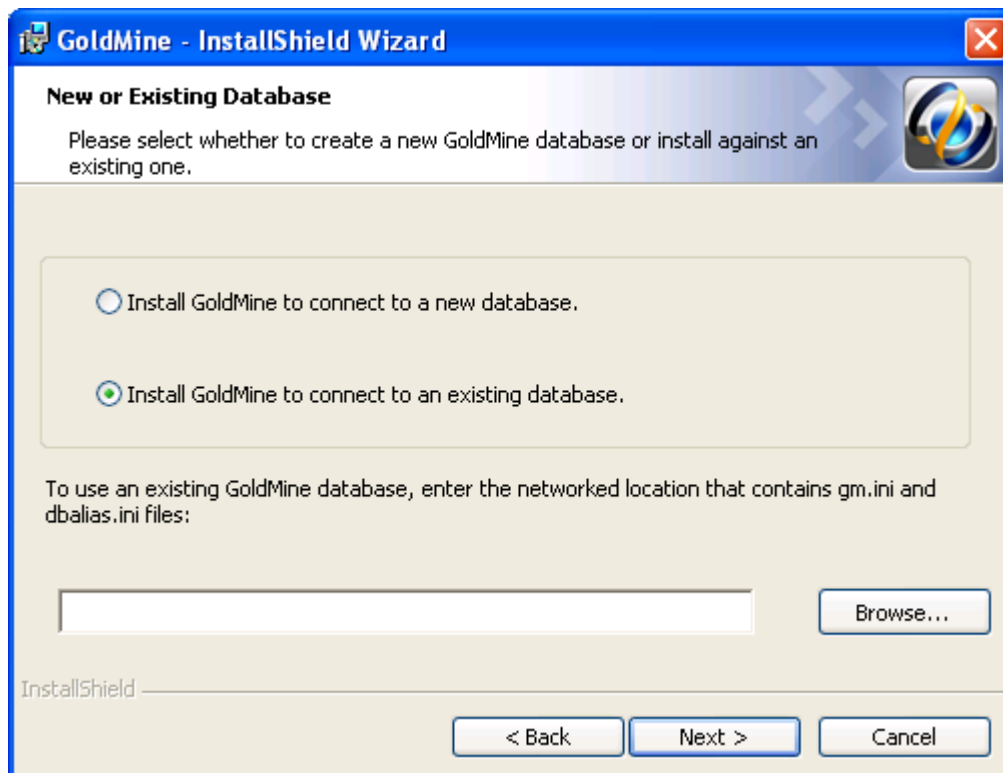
GoldMine - InstallShield Wizard

New or Existing Database

Please select whether to create a new GoldMine database or install against an existing one.

Install GoldMine to connect to a new database.

Install GoldMine to connect to an existing database.

To use an existing GoldMine database, enter the networked location that contains gm.ini and dbalias.ini files:

Browse...

InstallShield

< Back

Next >

Cancel